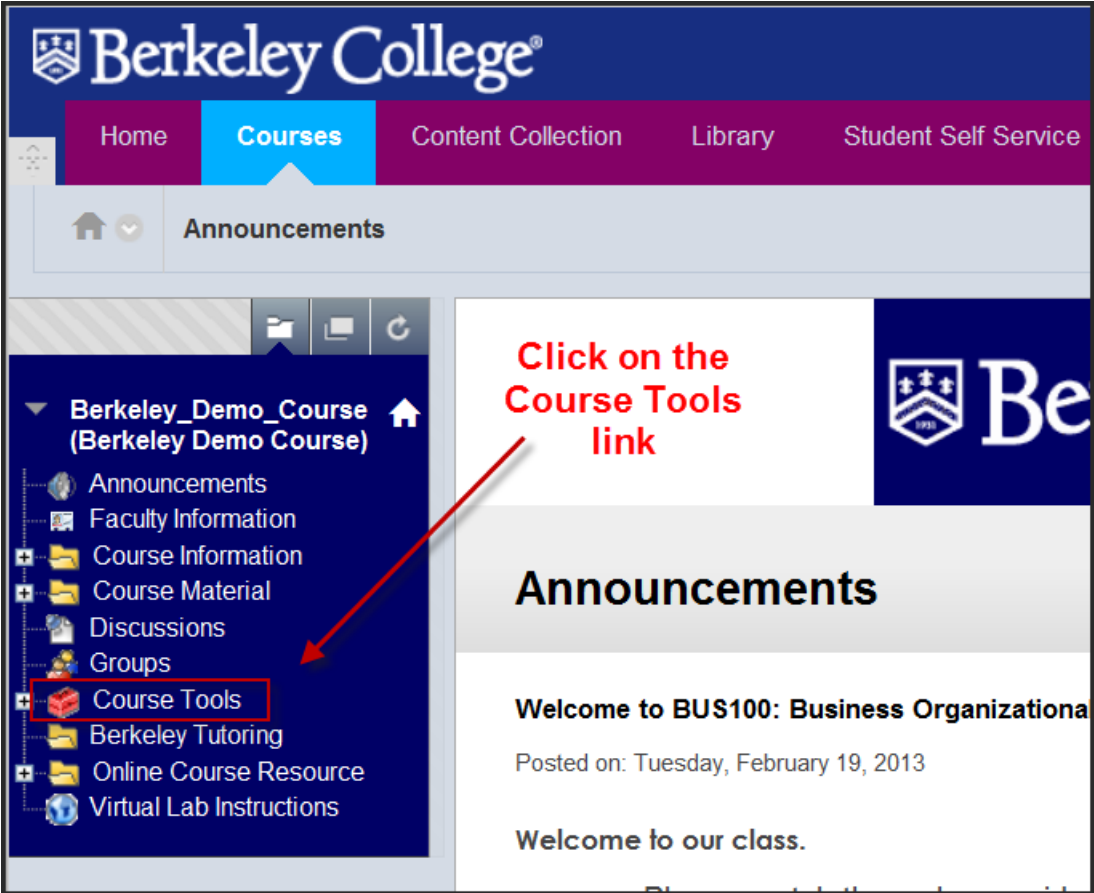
Berkeley College®

Home
Courses
Content Collection
Library
Student Self Service

Announcements

Click on the Course Tools link

Berkeley_Demo_Course (Berkeley Demo Course)

Announcements
Faculty Information
Course Information
Course Material
Discussions
Groups
Course Tools
Berkeley Tutoring
Online Course Resource
Virtual Lab Instructions

Be

Announcements

Welcome to BUS100: Business Organizationa

Posted on: Tuesday, February 19, 2013

Welcome to our class.

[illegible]